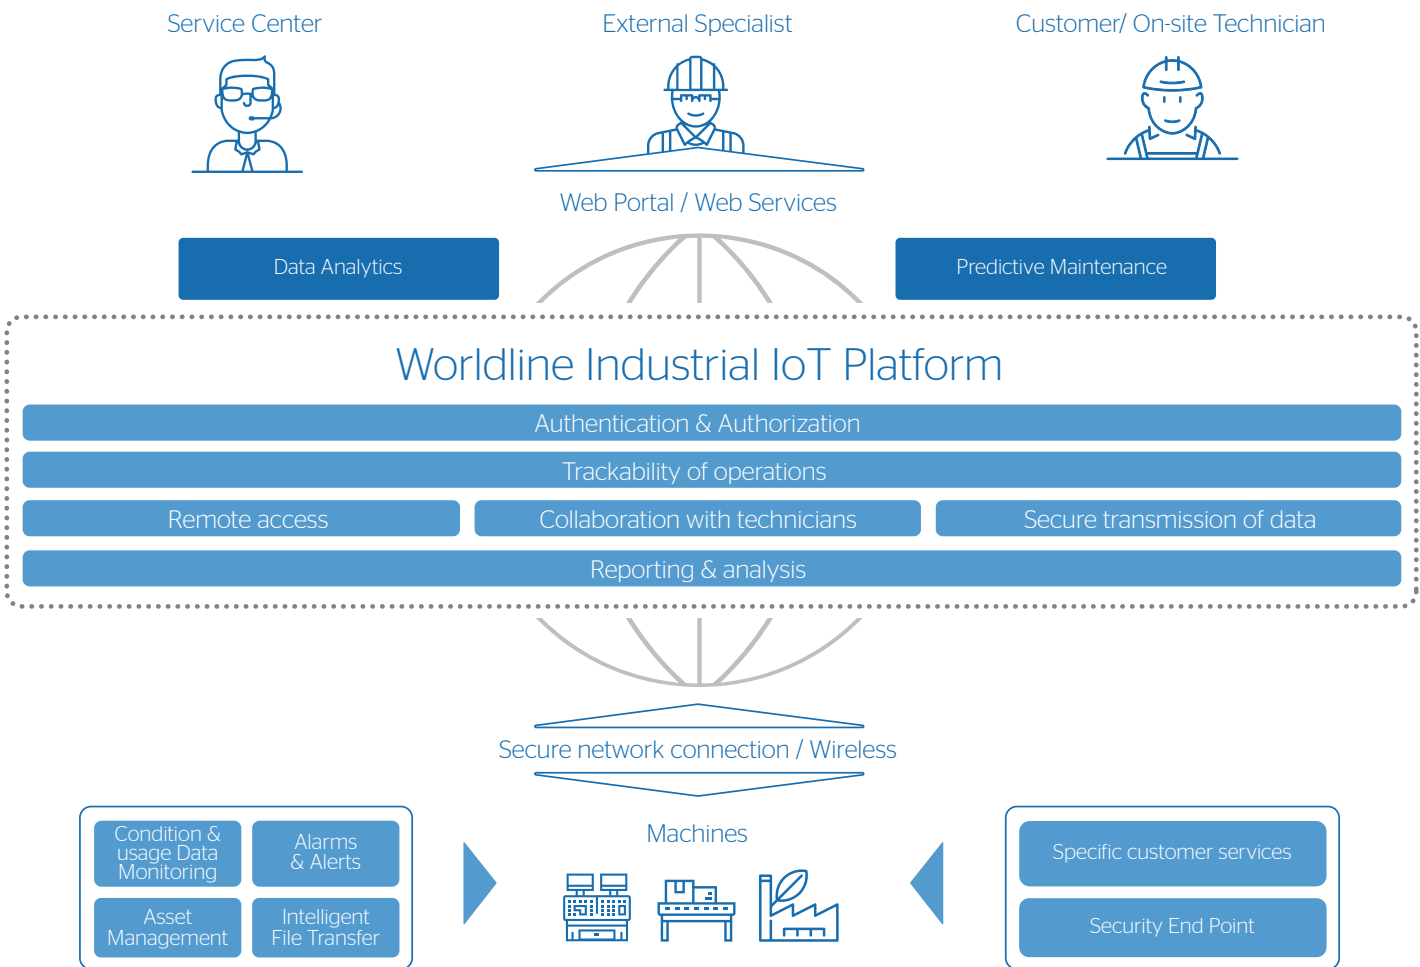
Service Center

External Specialist

Customer/ On-site Technician

Web Portal / Web Services

Data Analytics

Predictive Maintenance

Worldline Industrial IoT Platform

Authentication & Authorization

Trackability of operations

Remote access

Collaboration with technicians

Secure transmission of data

Reporting & analysis

Secure network connection / Wireless

Condition & usage Data Monitoring

Alarms & Alerts

Asset Management

Intelligent File Transfer

Machines

Specific customer services

Security End Point